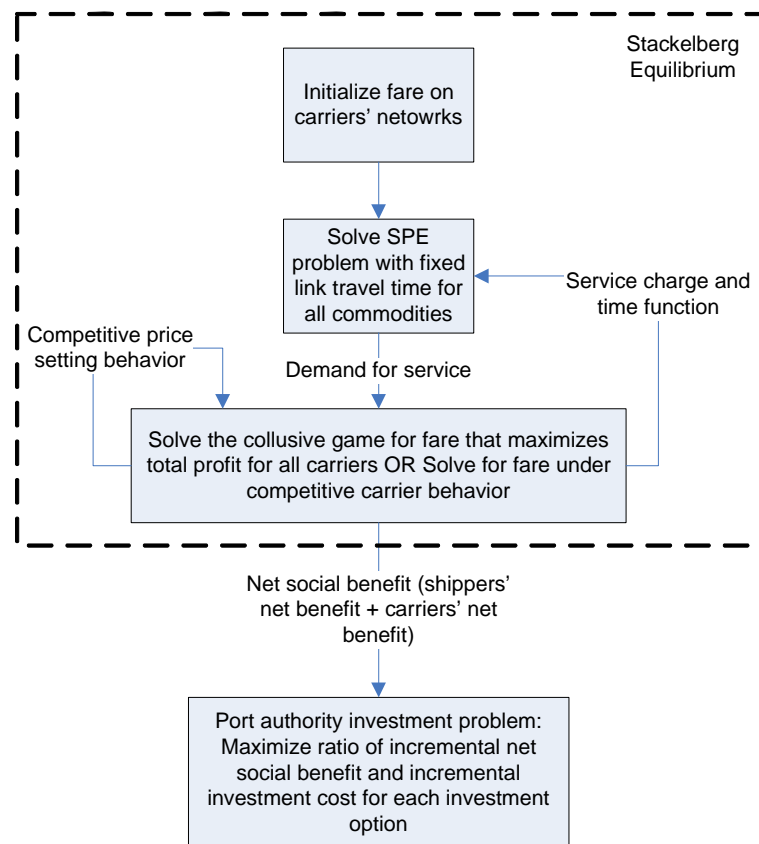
Stackelberg Equilibrium

Initialize fare on carriers' netowrks

Solve SPE problem with fixed link travel time for all commodities

Service charge and time function

Competitive price setting behavior

Demand for service

Solve the collusive game for fare that maximizes total profit for all carriers OR Solve for fare under competitive carrier behavior

Net social benefit (shippers' net benefit + carriers' net benefit)

Port authority investment problem: Maximize ratio of incremental net social benefit and incremental investment cost for each investment option